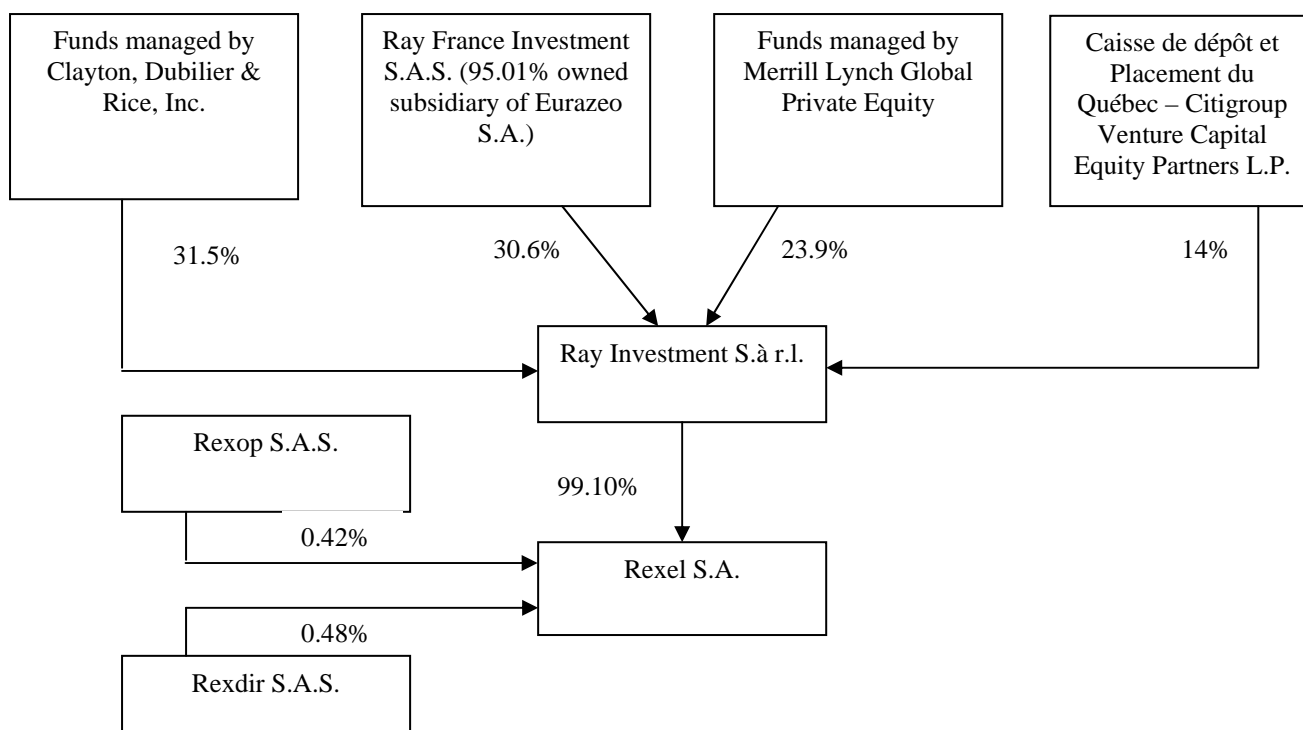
Funds managed by Clayton, Dubilier & Rice, Inc.

Ray France Investment S.A.S. (95.01% owned subsidiary of Eurazeo S.A.)

Funds managed by Merrill Lynch Global Private Equity

Caisse de dépôt et Placement du Québec – Citigroup Venture Capital Equity Partners L.P.

31.5%

30.6%

23.9%

14%

Ray Investment S.à r.l.

Rexop S.A.S.

99.10%

0.42%

Rexel S.A.

0.48%

Rexdir S.A.S.